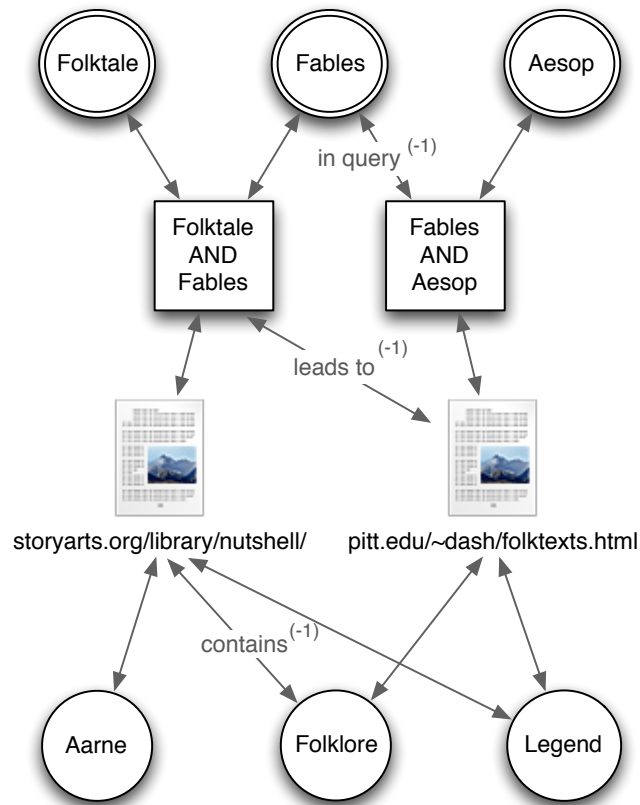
Folktale

Fables

Aesop

in query $^{(-1)}$

Folktale AND Fables

Fables AND Aesop

leads to $^{(-1)}$

storyarts.org/library/nutshell/

pitt.edu/~dash/folktexts.html

contains $^{(-1)}$

Aarne

Folklore

Legend